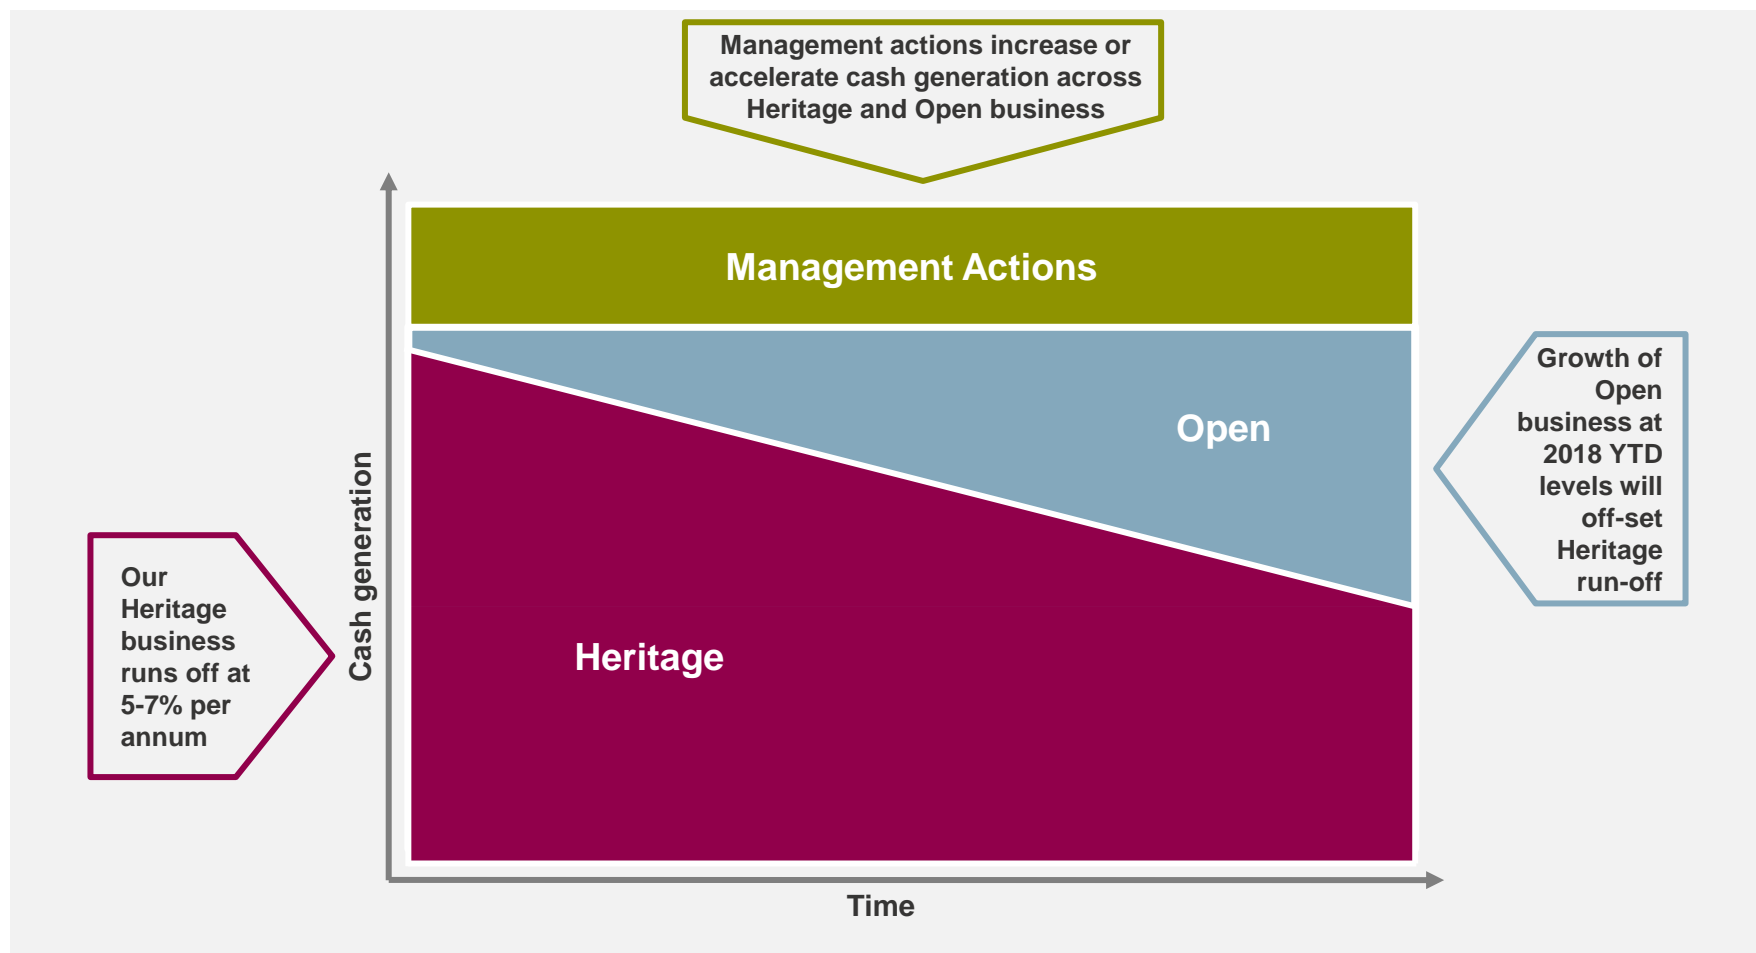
Management actions increase or accelerate cash generation across Heritage and Open business

Our Heritage business runs off at 5-7% per annum

Cash generation

Management Actions

Open

Heritage

Growth of Open business at 2018 YTD levels will off-set Heritage run-off

Time